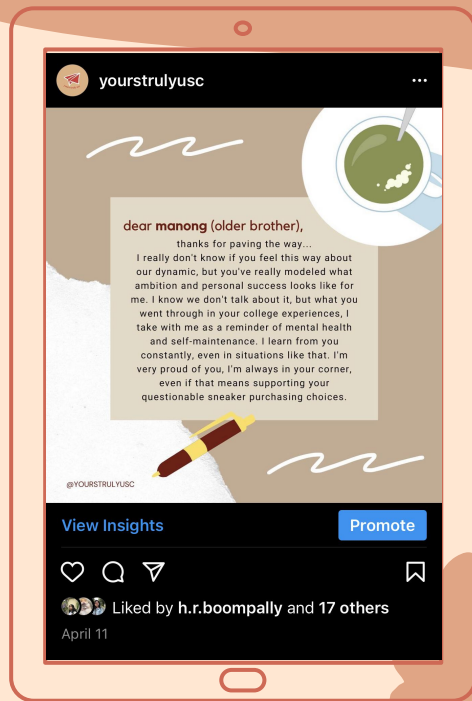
yourstrulyusc

...

dear manong (older brother),

thanks for paving the way...
I really don't know if you feel this way about our dynamic, but you've really modeled what ambition and personal success looks like for me. I know we don't talk about it, but what you went through in your college experiences, I take with me as a reminder of mental health and self-maintenance. I learn from you constantly, even in situations like that. I'm very proud of you, I'm always in your corner, even if that means supporting your questionable sneaker purchasing choices.

@YOURSTRULYUSC

View Insights

Promote

Liked by h.r.boompally and 17 others

April 11